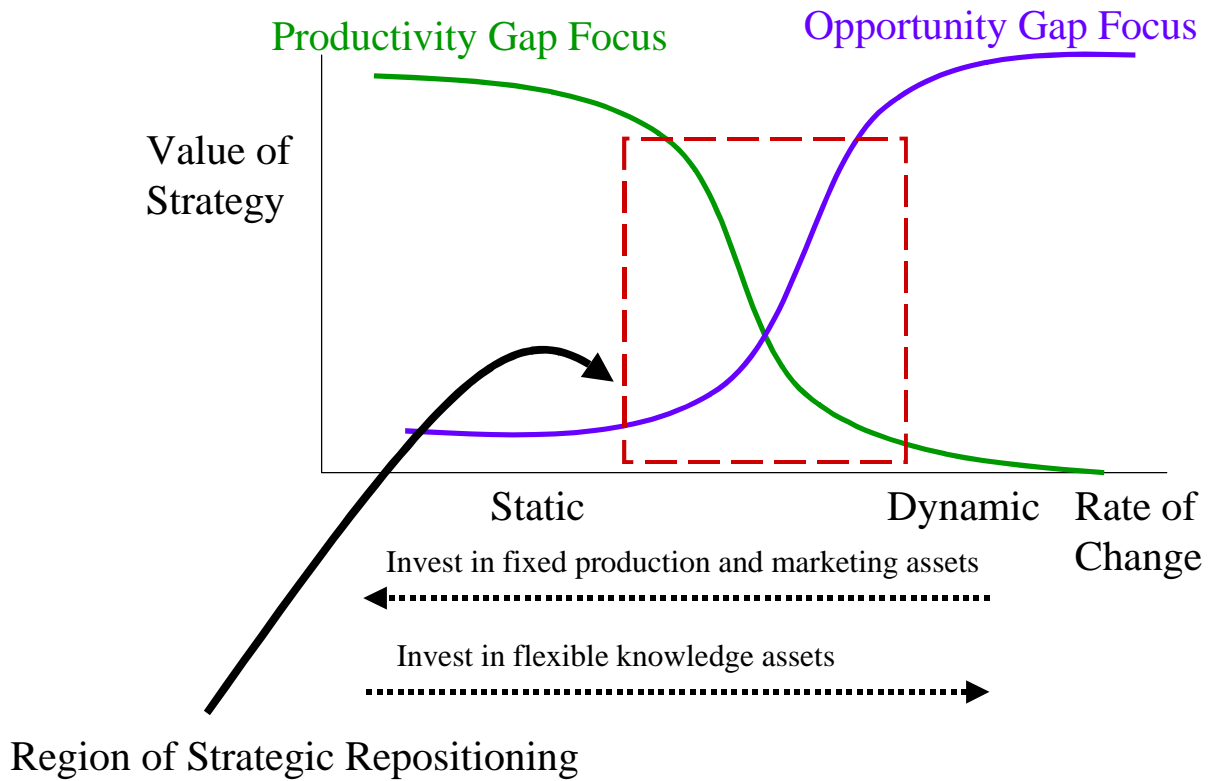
Productivity Gap Focus

Opportunity Gap Focus

Value of Strategy

Static

Dynamic

Rate of Change

Invest in fixed production and marketing assets

Invest in flexible knowledge assets

Region of Strategic Repositioning